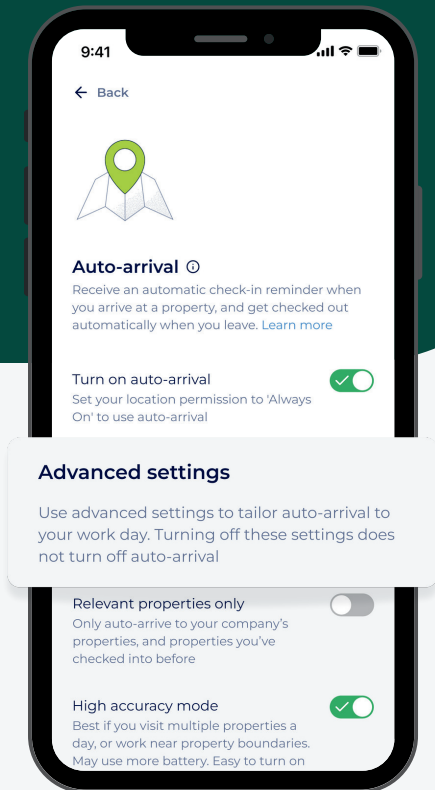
9:41

Back

Auto-arrival

Receive an automatic check-in reminder when you arrive at a property, and get checked out automatically when you leave. Learn more

Turn on auto-arrival

Set your location permission to 'Always On' to use auto-arrival

Advanced settings

Use advanced settings to tailor auto-arrival to your work day. Turning off these settings does not turn off auto-arrival

Relevant properties only

Only auto-arrive to your company's properties, and properties you've checked into before

High accuracy mode

Best if you visit multiple properties a day, or work near property boundaries. May use more battery. Easy to turn on